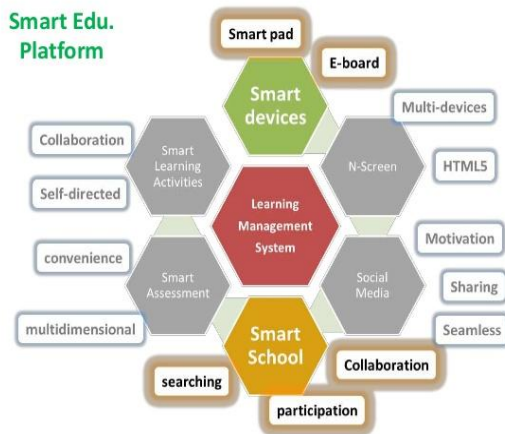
Smart Edu. Platform

Smart pad

E-board

Smart devices

Multi-devices

Collaboration

Smart Learning Activities

N-Screen

HTML5

Self-directed

Learning Management System

Motivation

convenience

Smart Assessment

Social Media

Sharing

multidimensional

Seamless

Smart School

Collaboration

searching

participation